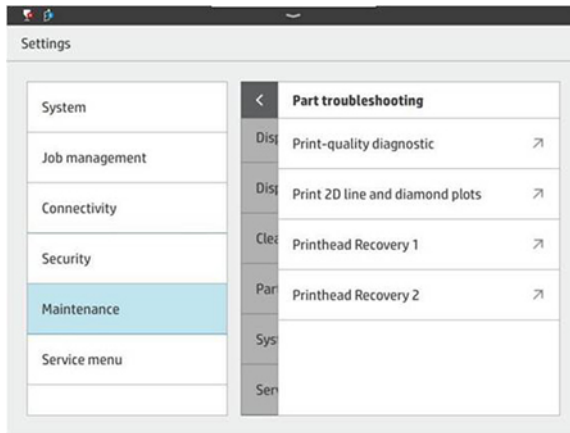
Settings

System

Job management

Connectivity

Security

Maintenance

Service menu

Disp

Disp

Clea

Part

Syst

Serv

Part troubleshooting

Print-quality diagnostic

Print 2D line and diamond plots

Printhead Recovery 1

Printhead Recovery 2